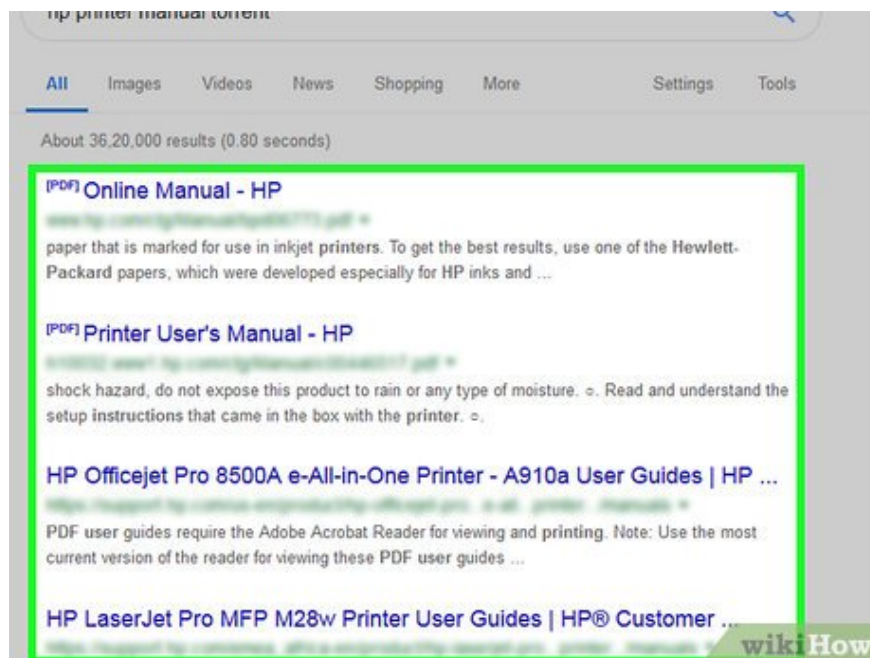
hp printer manual torrent

All Images Videos News Shopping More Settings Tools

About 36,20,000 results (0.80 seconds)

[PDF] Online Manual - HP
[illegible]
paper that is marked for use in inkjet printers. To get the best results, use one of the Hewlett-Packard papers, which were developed especially for HP inks and ...

[PDF] Printer User's Manual - HP
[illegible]
shock hazard, do not expose this product to rain or any type of moisture. ○. Read and understand the setup instructions that came in the box with the printer. ○.

HP Officejet Pro 8500A e-All-in-One Printer - A910a User Guides | HP ...
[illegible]
PDF user guides require the Adobe Acrobat Reader for viewing and printing. Note: Use the most current version of the reader for viewing these PDF user guides ...

HP LaserJet Pro MFP M28w Printer User Guides | HP® Customer ...
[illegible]

wikiHow